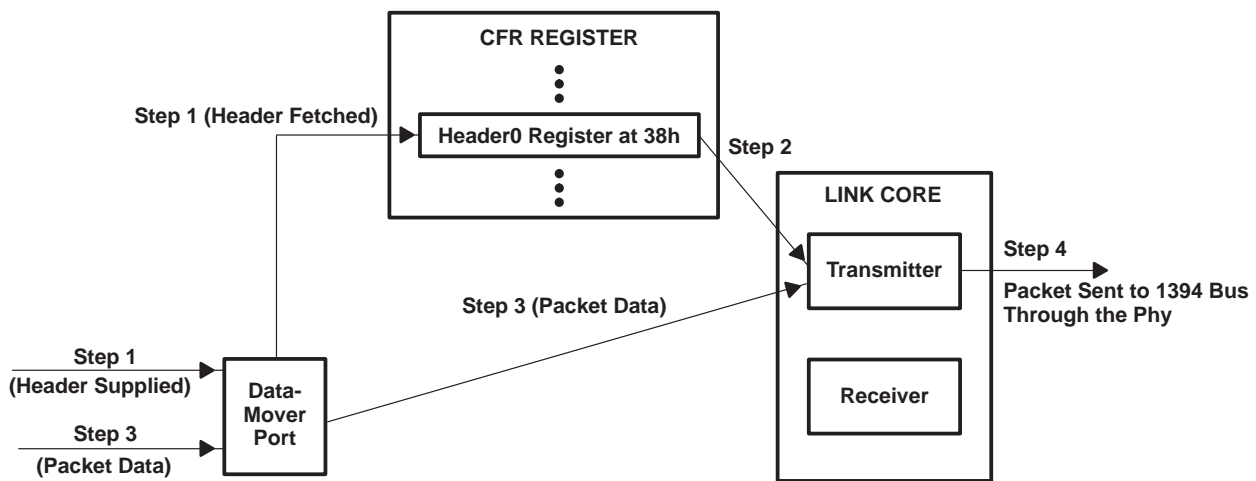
CFR REGISTER

Step 1 (Header Fetched)

Header0 Register at 38h

Step 2

LINK CORE

Transmitter

Step 4

Packet Sent to 1394 Bus Through the Phy

Step 3 (Packet Data)

Step 1 (Header Supplied)

Data-Mover Port

Receiver

Step 3 (Packet Data)